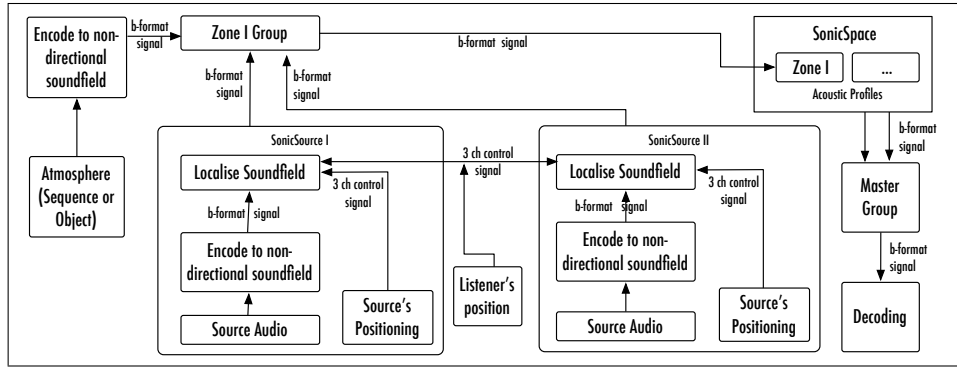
Encode to non-directional soundfield

b-format signal

Zone I Group

b-format signal

b-format signal

b-format signal

SonicSpace

Zone I

...

Acoustic Profiles

Atmosphere (Sequence or Object)

SonicSource I

Localise Soundfield

3 ch control signal

b-format signal

Encode to non-directional soundfield

Source Audio

Source's Positioning

3 ch control signal

Listener's position

SonicSource II

Localise Soundfield

3 ch control signal

b-format signal

Encode to non-directional soundfield

Source Audio

Source's Positioning

b-format signal

Master Group

b-format signal

Decoding